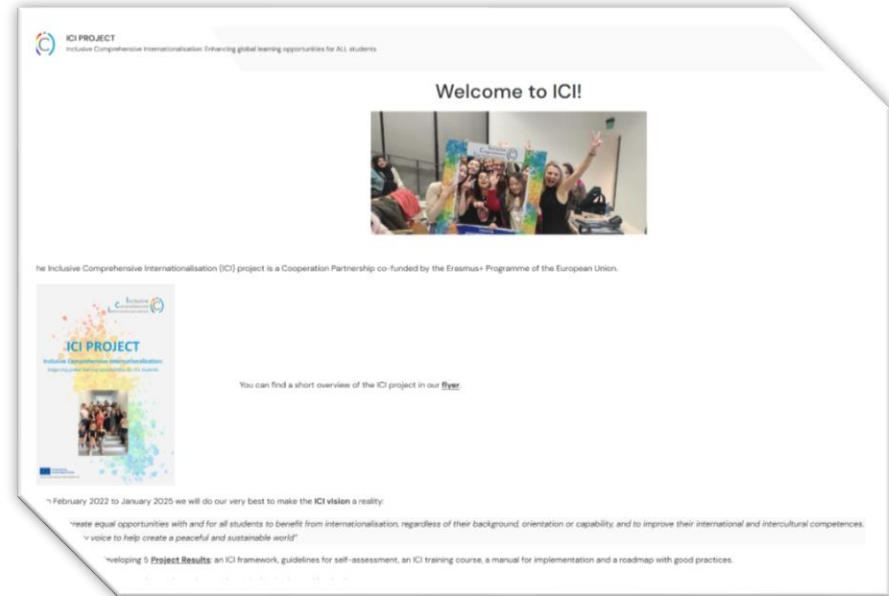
ICI PROJECT
Inclusive Comprehensive Internationalisation: Enhancing global learning opportunities for ALL students

Welcome to ICI!

he Inclusive Comprehensive Internationalisation (ICI) project is a Cooperation Partnership co-funded by the Erasmus+ Programme of the European Union.

Inclusive Comprehensive Internationalisation

ICI PROJECT
Inclusive Comprehensive Internationalisation:
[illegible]

You can find a short overview of the ICI project in our flyer.

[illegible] February 2022 to January 2025 we will do our very best to make the ICI vision a reality:

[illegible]reate equal opportunities with and for all students to benefit from internationalisation, regardless of their background, orientation or capability, and to improve their international and intercultural competences. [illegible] voice to help create a peaceful and sustainable world"

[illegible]veloping 5 Project Results: an ICI framework, guidelines for self-assessment, an ICI training course, a manual for implementation and a roadmap with good practices.

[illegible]